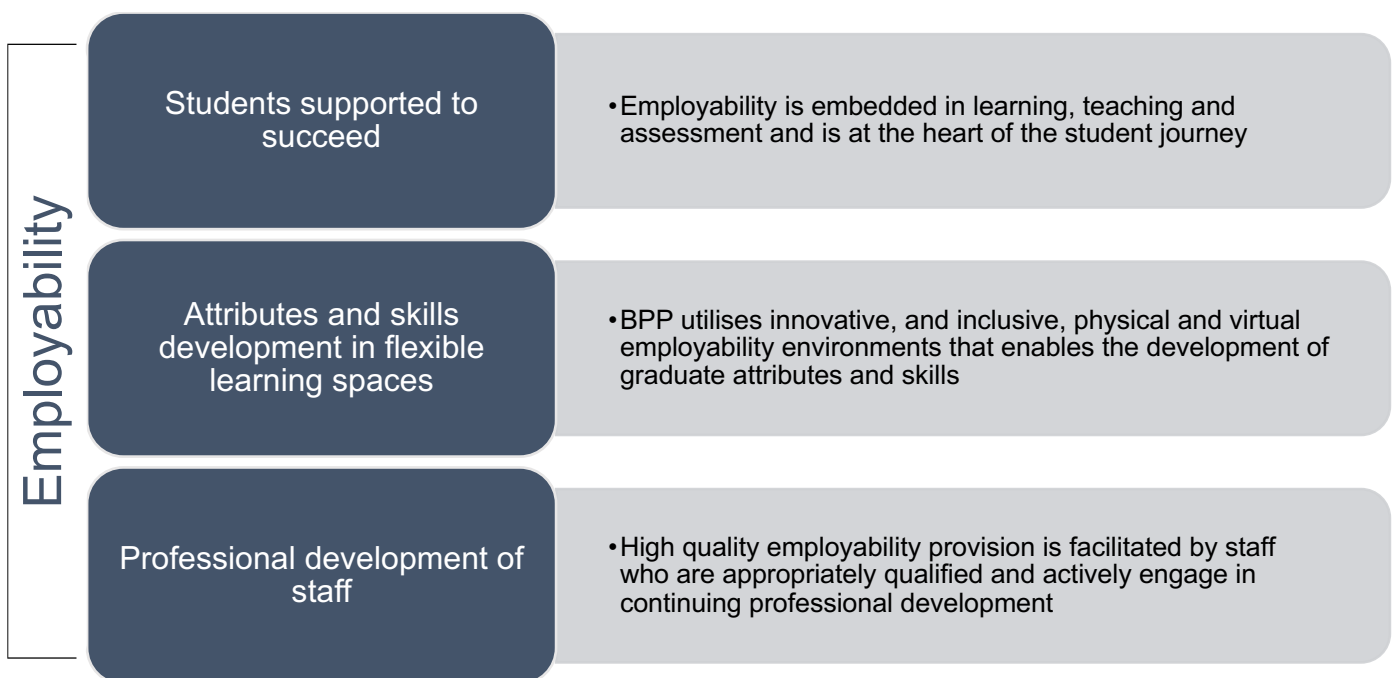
Employability

Students supported to succeed

•Employability is embedded in learning, teaching and assessment and is at the heart of the student journey

Attributes and skills development in flexible learning spaces

•BPP utilises innovative, and inclusive, physical and virtual employability environments that enables the development of graduate attributes and skills

Professional development of staff

•High quality employability provision is facilitated by staff who are appropriately qualified and actively engage in continuing professional development